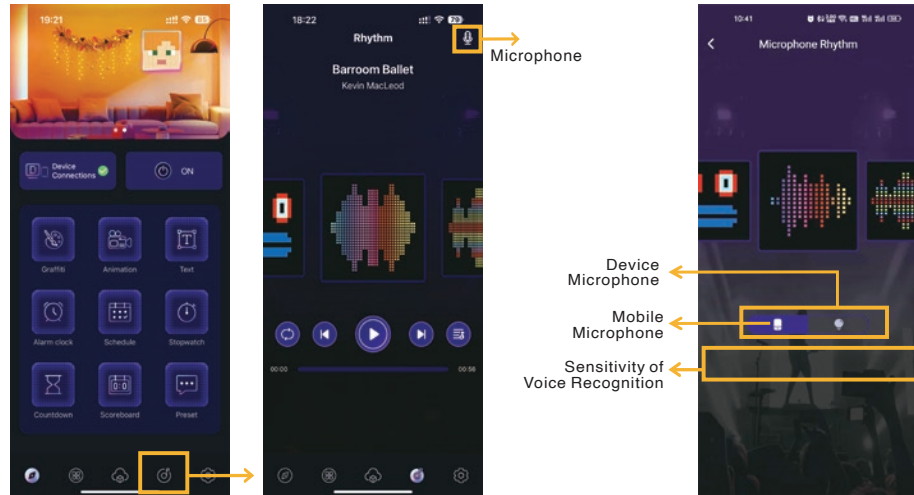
19:21

Device Connections

ON

Graffiti

Animation

Text

Alarm clock

Schedule

Stopwatch

Countdown

Scoreboard

Preset

18:22

Rhythm

Microphone

Barroom Ballet

Kevin MacLeod

00:00

00:56

10:41

Microphone Rhythm

Device Microphone

Mobile Microphone

Sensitivity of Voice Recognition